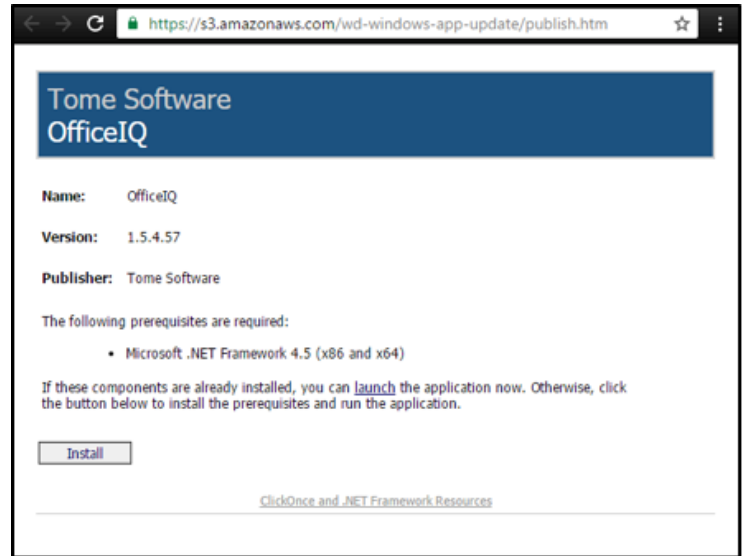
https://s3.amazonaws.com/wd-windows-app-update/publish.htm

Tome Software
OfficeIQ

Name: OfficeIQ

Version: 1.5.4.57

Publisher: Tome Software

The following prerequisites are required:

• Microsoft .NET Framework 4.5 (x86 and x64)

If these components are already installed, you can launch the application now. Otherwise, click the button below to install the prerequisites and run the application.

Install

ClickOnce and .NET Framework Resources